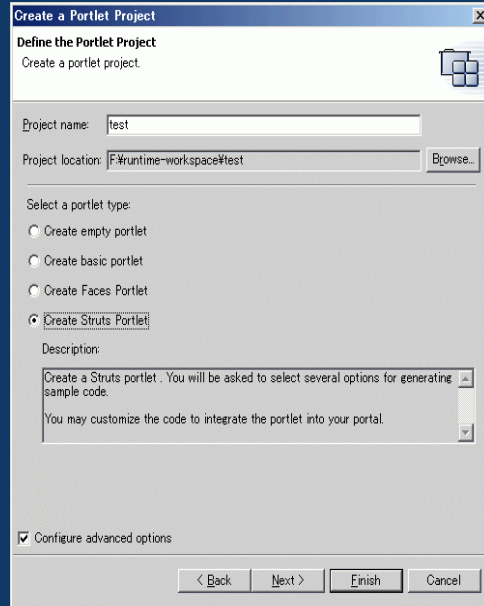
Create a Portlet Project

Define the Portlet Project
Create a portlet project.

Project name: test

Project location: F:¥runtime-workspace¥test

Browse...

Select a portlet type:

Create empty portlet

Create basic portlet

Create Faces Portlet

Create Struts Portlet

Description:

Create a Struts portlet . You will be asked to select several options for generating sample code.

You may customize the code to integrate the portlet into your portal.

Configure advanced options

< Back

Next >

Finish

Cancel